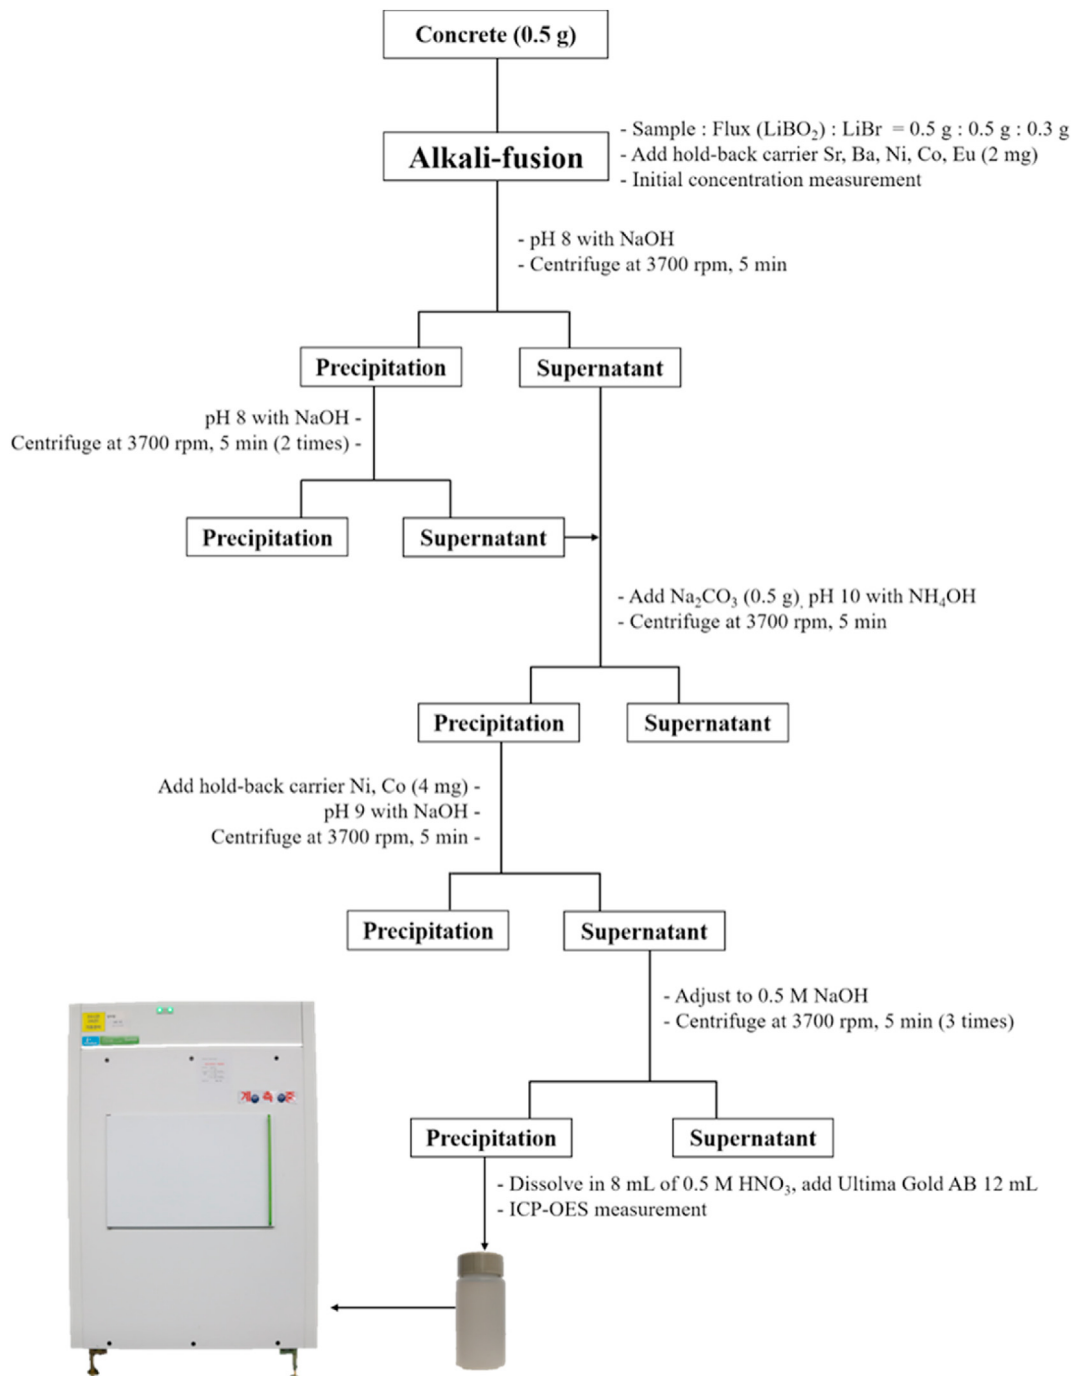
Concrete (0.5 g)

Alkali-fusion

- Sample : Flux ($LiBO_2$) : LiBr = 0.5 g : 0.5 g : 0.3 g
- Add hold-back carrier Sr, Ba, Ni, Co, Eu (2 mg)
- Initial concentration measurement

- pH 8 with NaOH
- Centrifuge at 3700 rpm, 5 min

Precipitation

Supernatant

pH 8 with NaOH -
Centrifuge at 3700 rpm, 5 min (2 times) -

Precipitation

Supernatant

- Add $Na_2CO_3$ (0.5 g), pH 10 with $NH_4OH$
- Centrifuge at 3700 rpm, 5 min

Precipitation

Supernatant

Add hold-back carrier Ni, Co (4 mg) -
pH 9 with NaOH -
Centrifuge at 3700 rpm, 5 min -

Precipitation

Supernatant

- Adjust to 0.5 M NaOH
- Centrifuge at 3700 rpm, 5 min (3 times)

Precipitation

Supernatant

- Dissolve in 8 mL of 0.5 M $HNO_3$, add Ultima Gold AB 12 mL
- ICP-OES measurement